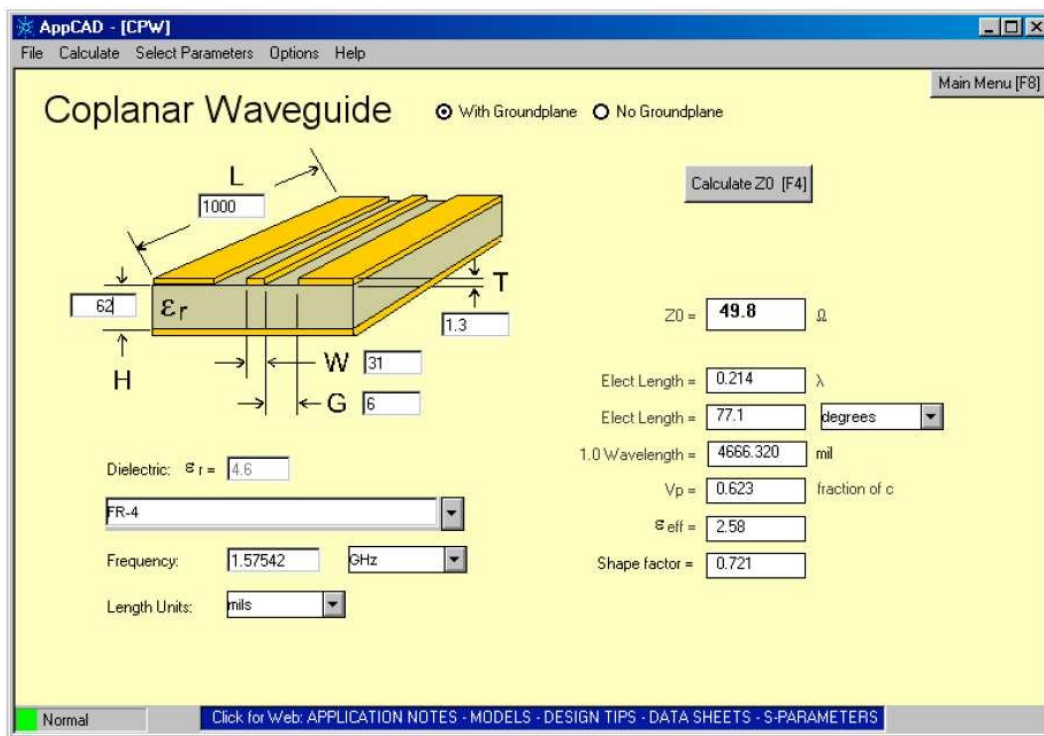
AppCAD - [CPW]

File Calculate Select Parameters Options Help

Main Menu [F8]

Coplanar Waveguide

With Groundplane No Groundplane

Calculate Z0 [F4]

L
1000

62
$\varepsilon_r$
H

T
1.3

W 31

G 6

Z0 = 49.8 Ω

Elect Length = 0.214 λ

Elect Length = 77.1 degrees

1.0 Wavelength = 4666.320 mil

Vp = 0.623 fraction of c

$\varepsilon_{eff}$ = 2.58

Shape factor = 0.721

Dielectric: $\varepsilon_r$ = 4.6

FR-4

Frequency: 1.57542 GHz

Length Units: mils

Normal

Click for Web: APPLICATION NOTES - MODELS - DESIGN TIPS - DATA SHEETS - S-PARAMETERS